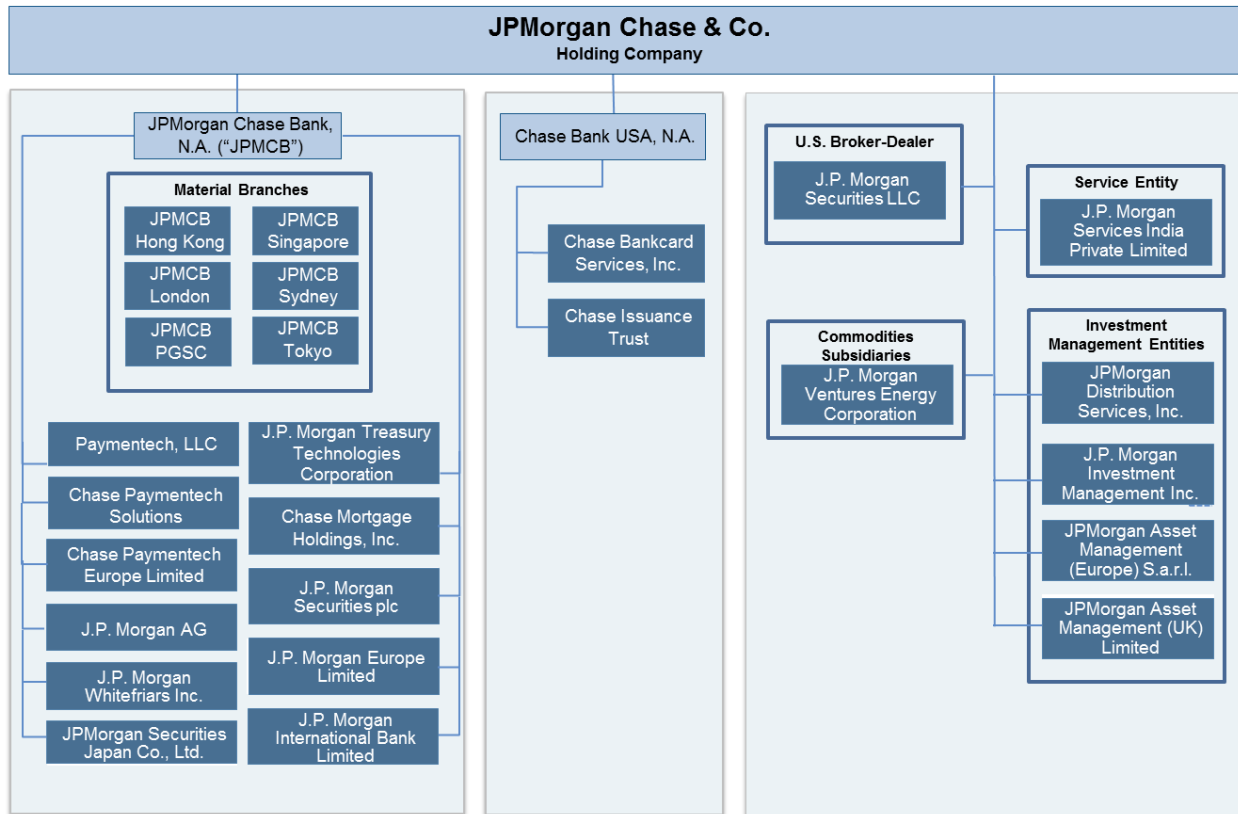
JPMorgan Chase & Co.
Holding Company

JPMorgan Chase Bank, N.A. ("JPMCB")

Material Branches

JPMCB Hong Kong

JPMCB Singapore

JPMCB London

JPMCB Sydney

JPMCB PGSC

JPMCB Tokyo

Paymentech, LLC

Chase Paymentech Solutions

Chase Paymentech Europe Limited

J.P. Morgan AG

J.P. Morgan Whitefriars Inc.

JPMorgan Securities Japan Co., Ltd.

J.P. Morgan Treasury Technologies Corporation

Chase Mortgage Holdings, Inc.

J.P. Morgan Securities plc

J.P. Morgan Europe Limited

J.P. Morgan International Bank Limited

Chase Bank USA, N.A.

Chase Bankcard Services, Inc.

Chase Issuance Trust

U.S. Broker-Dealer

J.P. Morgan Securities LLC

Service Entity

J.P. Morgan Services India Private Limited

Commodities Subsidiaries

J.P. Morgan Ventures Energy Corporation

Investment Management Entities

JPMorgan Distribution Services, Inc.

J.P. Morgan Investment Management Inc.

JPMorgan Asset Management (Europe) S.a.r.l.

JPMorgan Asset Management (UK) Limited